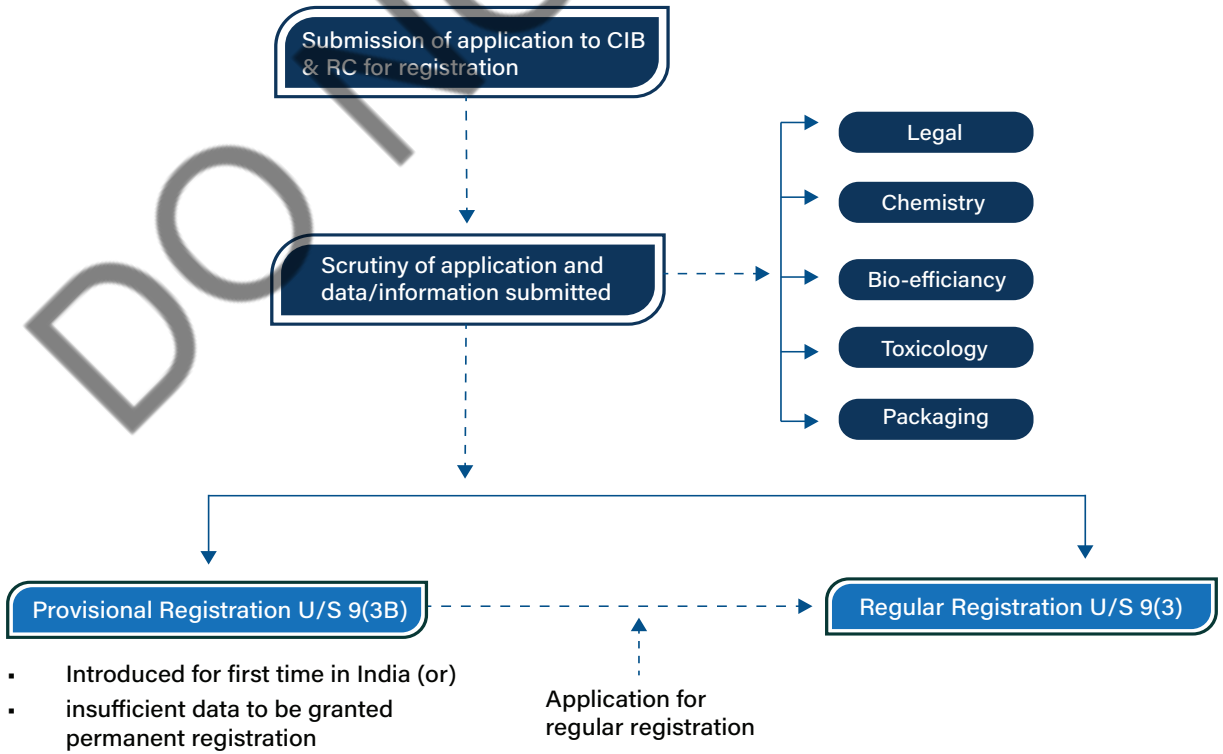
Submission of application to CIB & RC for registration

Scrutiny of application and data/information submitted

Legal

Chemistry

Bio-efficiancy

Toxicology

Packaging

Provisional Registration U/S 9(3B)

Regular Registration U/S 9(3)

- Introduced for first time in India (or)
- insufficient data to be granted permanent registration

Application for regular registration

DO NO